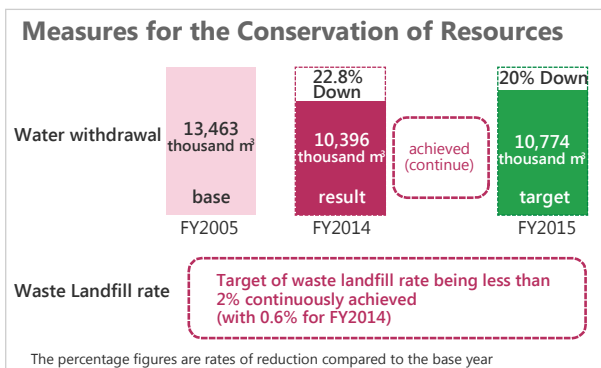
Measures for the Conservation of Resources

Water withdrawal

13,463 thousand $m^3$
base
FY2005

22.8% Down
10,396 thousand $m^3$
result
FY2014

achieved (continue)

20% Down
10,774 thousand $m^3$
target
FY2015

Waste Landfill rate

Target of waste landfill rate being less than 2% continuously achieved (with 0.6% for FY2014)

The percentage figures are rates of reduction compared to the base year